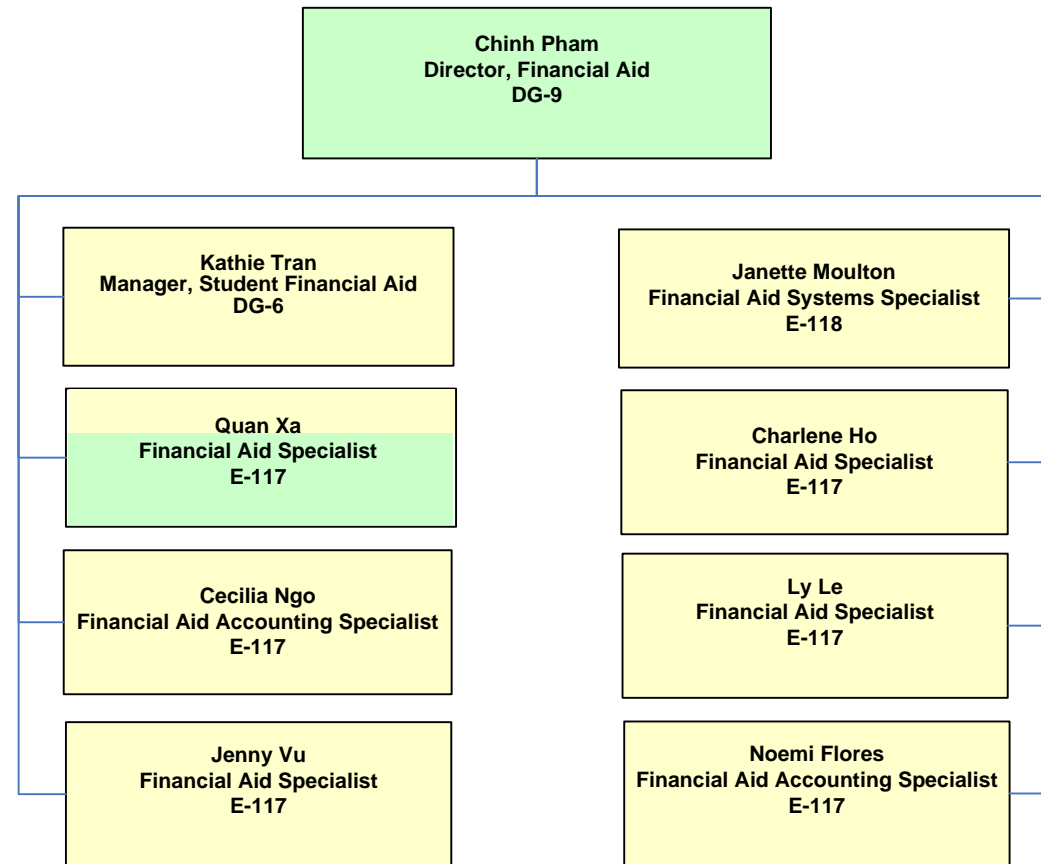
Chinh Pham
Director, Financial Aid
DG-9

Kathie Tran
Manager, Student Financial Aid
DG-6

Quan Xa
Financial Aid Specialist
E-117

Cecilia Ngo
Financial Aid Accounting Specialist
E-117

Jenny Vu
Financial Aid Specialist
E-117

Janette Moulton
Financial Aid Systems Specialist
E-118

Charlene Ho
Financial Aid Specialist
E-117

Ly Le
Financial Aid Specialist
E-117

Noemi Flores
Financial Aid Accounting Specialist
E-117